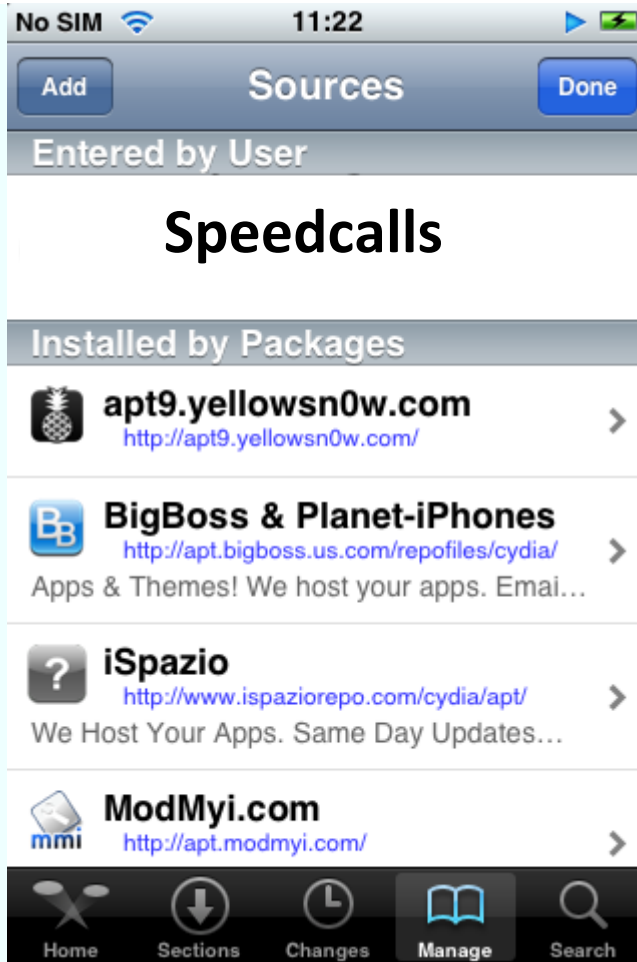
No SIM 11:22

Add Sources Done

Entered by User

Speedcalls

Installed by Packages

apt9.yellowsn0w.com
http://apt9.yellowsn0w.com/

BB
BigBoss & Planet-iPhones
http://apt.bigboss.us.com/repofiles/cydia/
Apps & Themes! We host your apps. Emai…

?
iSpazio
http://www.ispaziorepo.com/cydia/apt/
We Host Your Apps. Same Day Updates…

mmi
ModMyi.com
http://apt.modmyi.com/

Home Sections Changes Manage Search